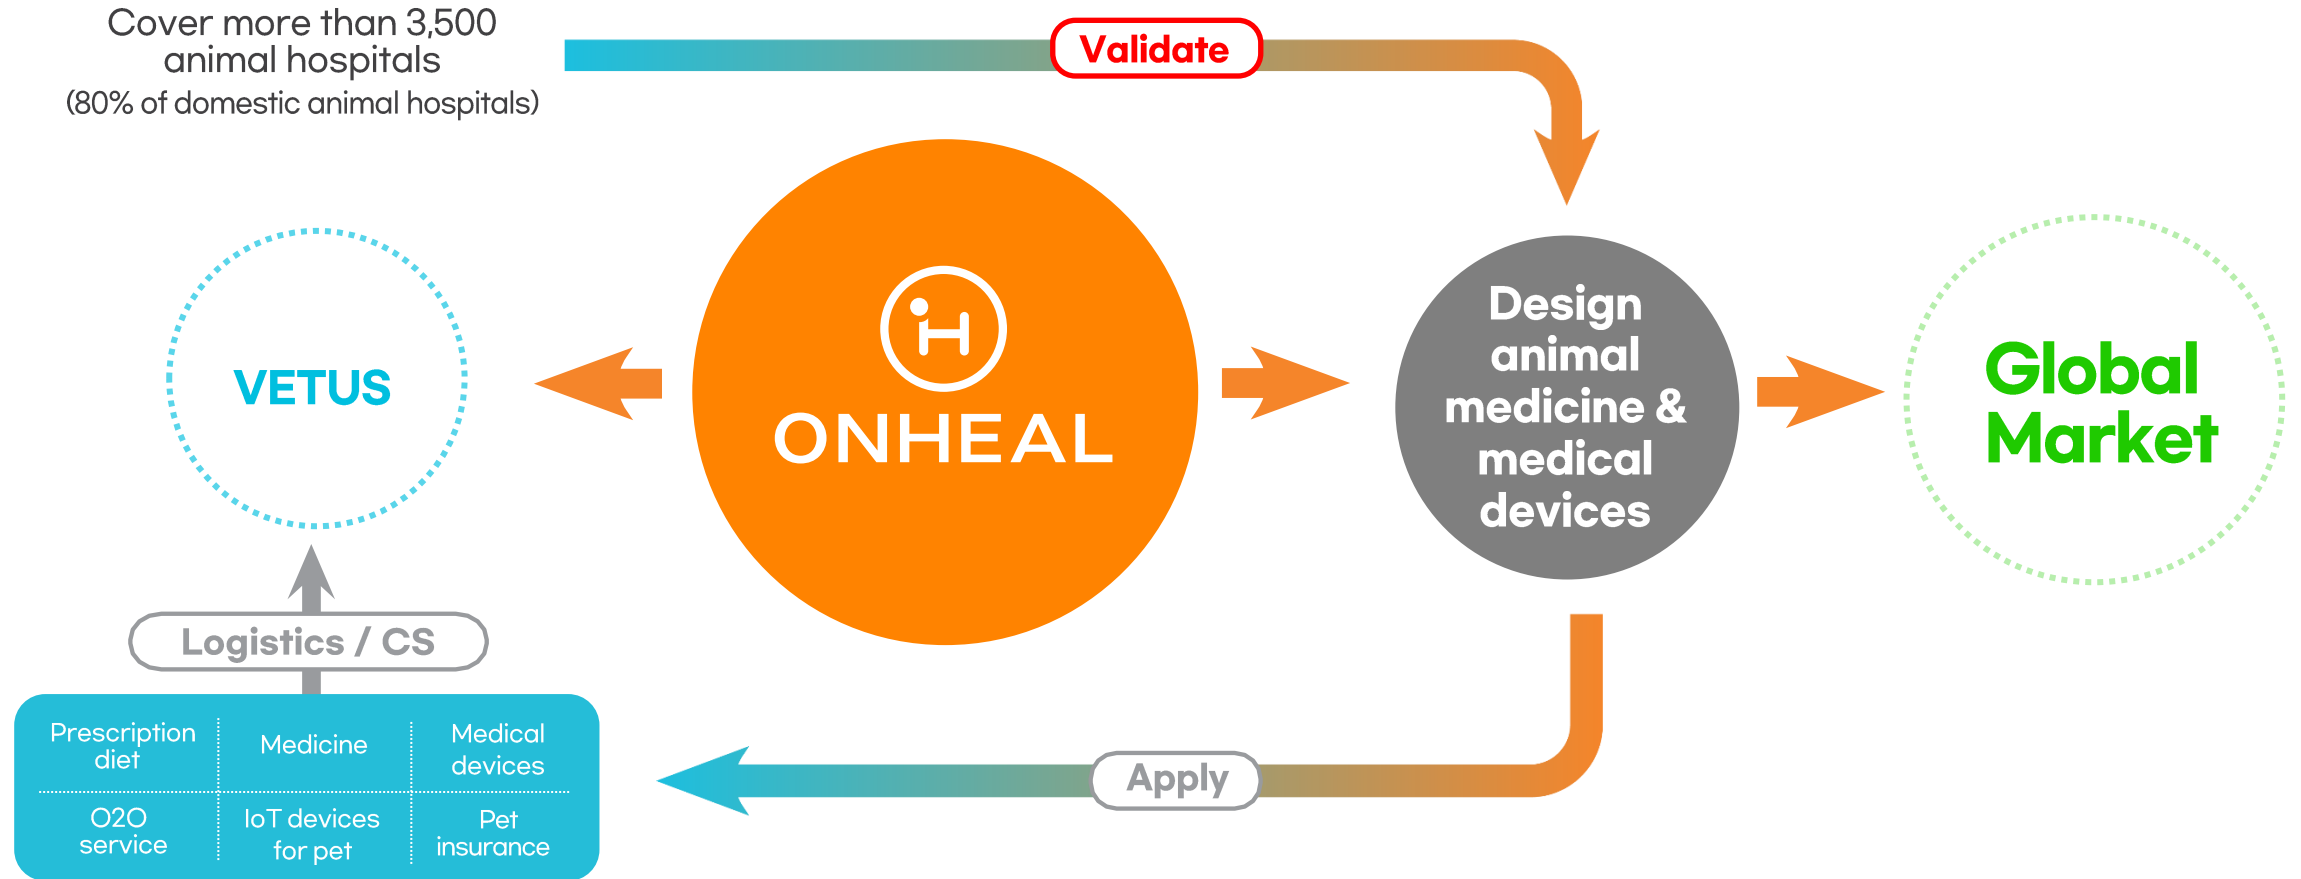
Cover more than 3,500 animal hospitals
(80% of domestic animal hospitals)

Validate

VETUS

ONHEAL

Design animal medicine & medical devices

Global Market

Logistics / CS

| Prescription diet | Medicine | Medical devices |
|---|---|---|
| O2O service | IoT devices for pet | Pet insurance |

Apply